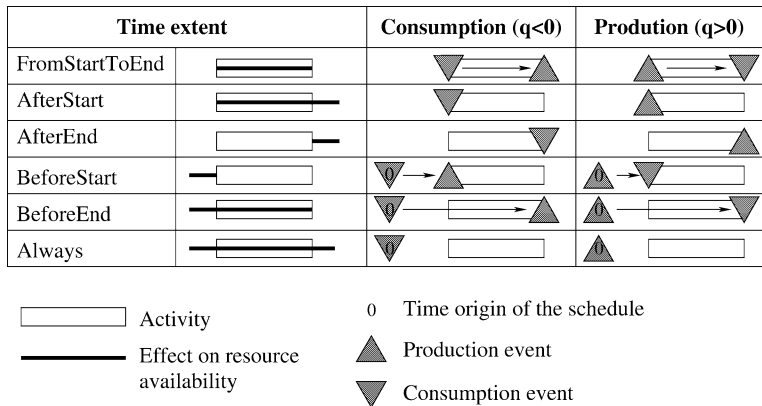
| Time extent | | Consumption (q<0) | Prodution (q>0) |
|---|---|---|---|
| FromStartToEnd | | | |
| AfterStart | | | |
| AfterEnd | | | |
| BeforeStart | | 0 | 0 |
| BeforeEnd | | 0 | 0 |
| Always | | 0 | 0 |

Activity

Effect on resource availability

0 Time origin of the schedule

Production event

Consumption event